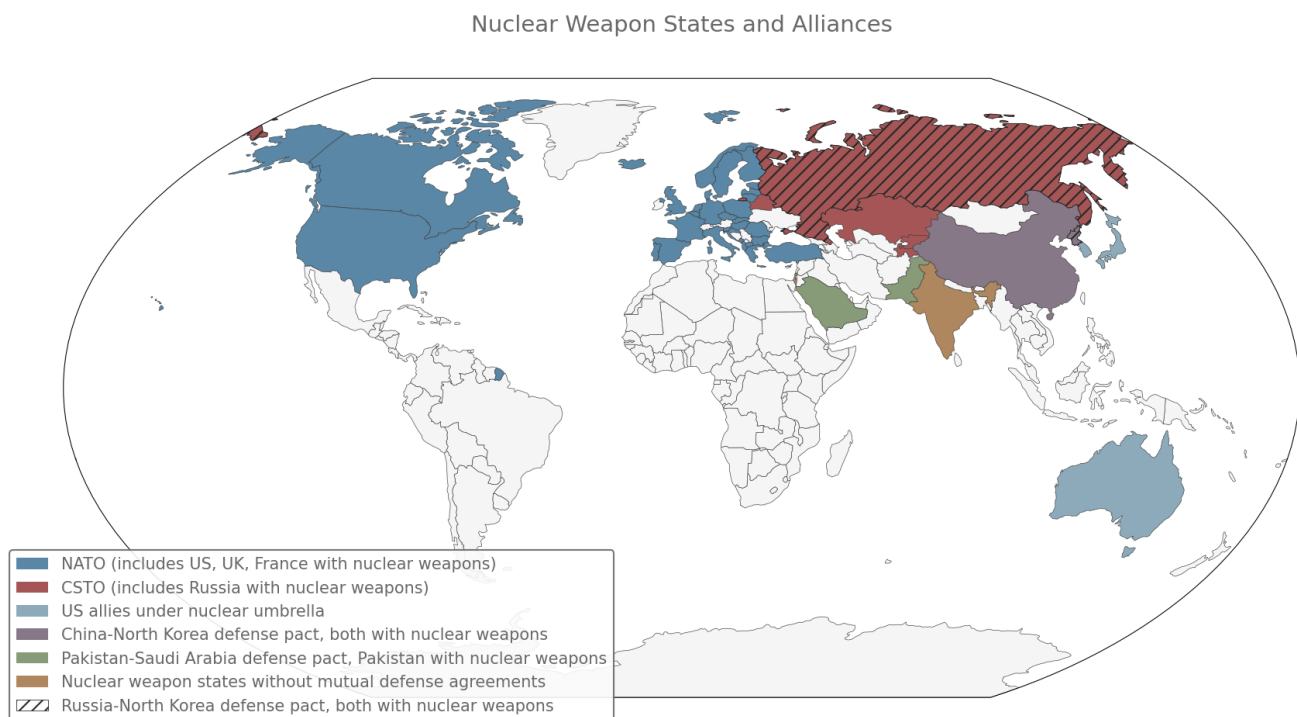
Nuclear Weapon States and Alliances

NATO (includes US, UK, France with nuclear weapons)
CSTO (includes Russia with nuclear weapons)
US allies under nuclear umbrella
China-North Korea defense pact, both with nuclear weapons
Pakistan-Saudi Arabia defense pact, Pakistan with nuclear weapons
Nuclear weapon states without mutual defense agreements
Russia-North Korea defense pact, both with nuclear weapons